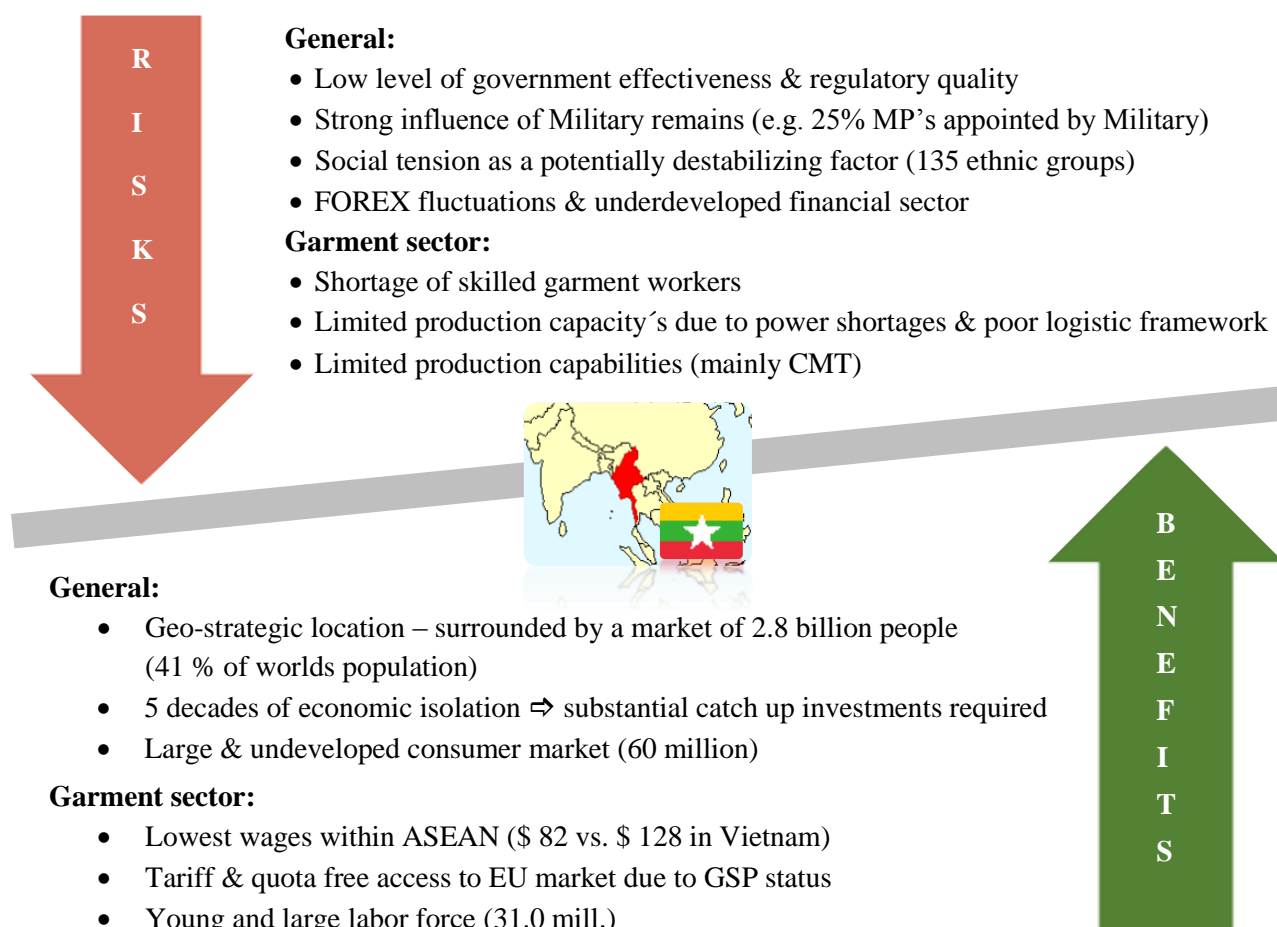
R
I
S
K
S

General:
- Low level of government effectiveness & regulatory quality
- Strong influence of Military remains (e.g. 25% MP’s appointed by Military)
- Social tension as a potentially destabilizing factor (135 ethnic groups)
- FOREX fluctuations & underdeveloped financial sector

Garment sector:
- Shortage of skilled garment workers
- Limited production capacity´s due to power shortages & poor logistic framework
- Limited production capabilities (mainly CMT)

General:
- Geo-strategic location – surrounded by a market of 2.8 billion people (41 % of worlds population)
- 5 decades of economic isolation ⇨ substantial catch up investments required
- Large & undeveloped consumer market (60 million)

Garment sector:
- Lowest wages within ASEAN ($ 82 vs. $ 128 in Vietnam)
- Tariff & quota free access to EU market due to GSP status
- Young and large labor force (31.0 mill.)

B
E
N
E
F
I
T
S